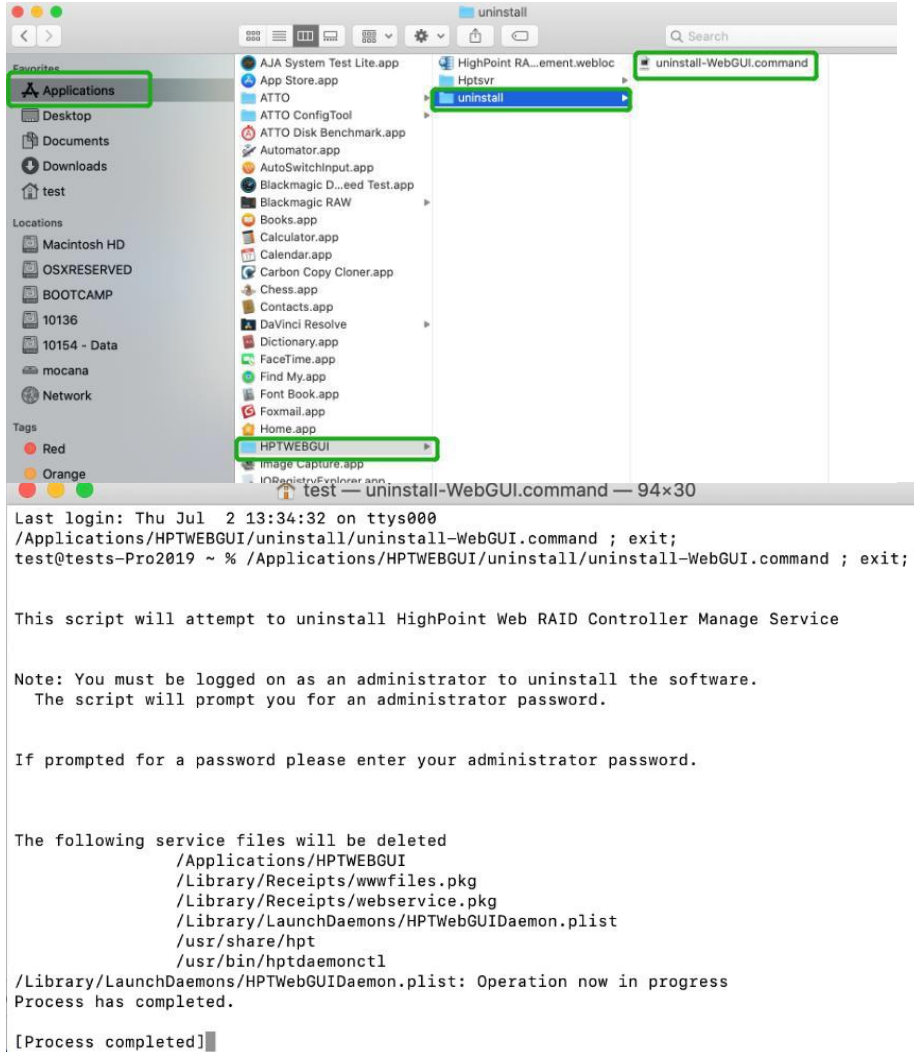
uninstall

Search

Favorites
Applications
Desktop
Documents
Downloads
test
Locations
Macintosh HD
OSXRESERVED
BOOTCAMP
10136
10154 - Data
mocana
Network
Tags
Red
Orange

AJA System Test Lite.app
App Store.app
ATTO
ATTO ConfigTool
ATTO Disk Benchmark.app
Automator.app
AutoSwitchInput.app
Blackmagic D...eed Test.app
Blackmagic RAW
Books.app
Calculator.app
Calendar.app
Carbon Copy Cloner.app
Chess.app
Contacts.app
DaVinci Resolve
Dictionary.app
FaceTime.app
Find My.app
Font Book.app
Foxmail.app
Home.app
HPTWEBGUI
Image Capture.app
IORegistryExplorer.app

HighPoint RA...ement.webloc
Hptsvr
uninstall

uninstall-WebGUI.command

test — uninstall-WebGUI.command — 94×30

Last login: Thu Jul 2 13:34:32 on ttys000
/Applications/HPTWEBGUI/uninstall/uninstall-WebGUI.command ; exit;
test@tests-Pro2019 ~ % /Applications/HPTWEBGUI/uninstall/uninstall-WebGUI.command ; exit;

This script will attempt to uninstall HighPoint Web RAID Controller Manage Service

Note: You must be logged on as an administrator to uninstall the software.
The script will prompt you for an administrator password.

If prompted for a password please enter your administrator password.

The following service files will be deleted
/Applications/HPTWEBGUI
/Library/Receipts/wwwfiles.pkg
/Library/Receipts/webservice.pkg
/Library/LaunchDaemons/HPTWebGUIDaemon.plist
/usr/share/hpt
/usr/bin/hptdaemonctl
/Library/LaunchDaemons/HPTWebGUIDaemon.plist: Operation now in progress
Process has completed.

[Process completed]